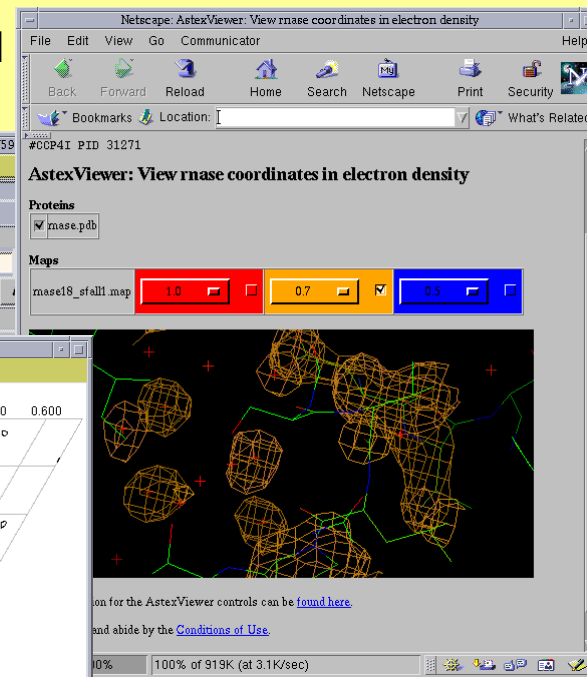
Netscape: AstexViewer: View rnase coordinates in electron density

File Edit View Go Communicator Help

Back Forward Reload Home Search Netscape Print Security

Bookmarks Location: What's Related

#CCP4I PID 31271

AstexViewer: View rnase coordinates in electron density

Proteins

rnase.pdb

Maps

rnase18_sfall1.map 1.0 0.7 0.5

0 0.600

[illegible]on for the AstexViewer controls can be found here.

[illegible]and abide by the Conditions of Use.

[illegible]0% 100% of 919K (at 3.1K/sec)